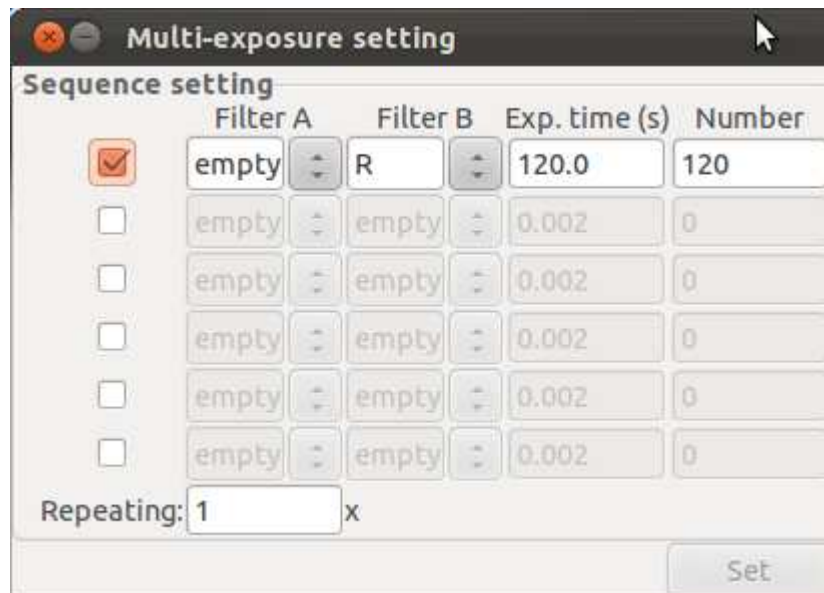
Multi-exposure setting

Sequence setting

| | Filter A | Filter B | Exp. time (s) | Number |
|---|---|---|---|---|
| ☑ | empty | R | 120.0 | 120 |
| ☐ | empty | empty | 0.002 | 0 |
| ☐ | empty | empty | 0.002 | 0 |
| ☐ | empty | empty | 0.002 | 0 |
| ☐ | empty | empty | 0.002 | 0 |
| ☐ | empty | empty | 0.002 | 0 |

Repeating: 1 x

Set